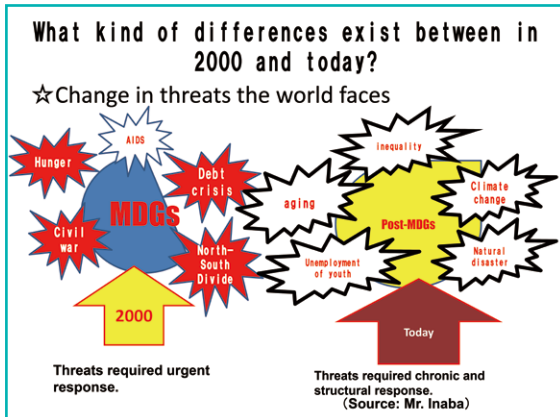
What kind of differences exist between in 2000 and today?

☆Change in threats the world faces

AIDS

Hunger

Debt crisis

MDGs

Civil war

North-South Divide

2000

Threats required urgent response.

inequality

aging

Climate change

Post-MDGs

Unemployment of youth

Natural disaster

Today

Threats required chronic and structural response.

(Source: Mr. Inaba)